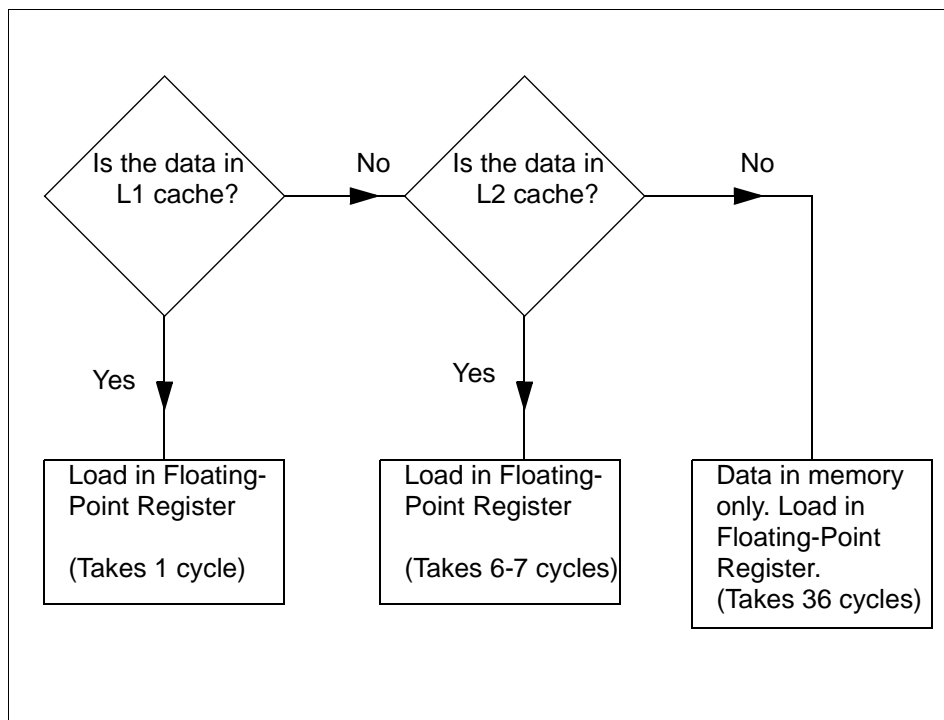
Is the data in L1 cache?

No

Is the data in L2 cache?

No

Yes

Yes

Load in Floating-Point Register

(Takes 1 cycle)

Load in Floating-Point Register

(Takes 6-7 cycles)

Data in memory only. Load in Floating-Point Register.
(Takes 36 cycles)